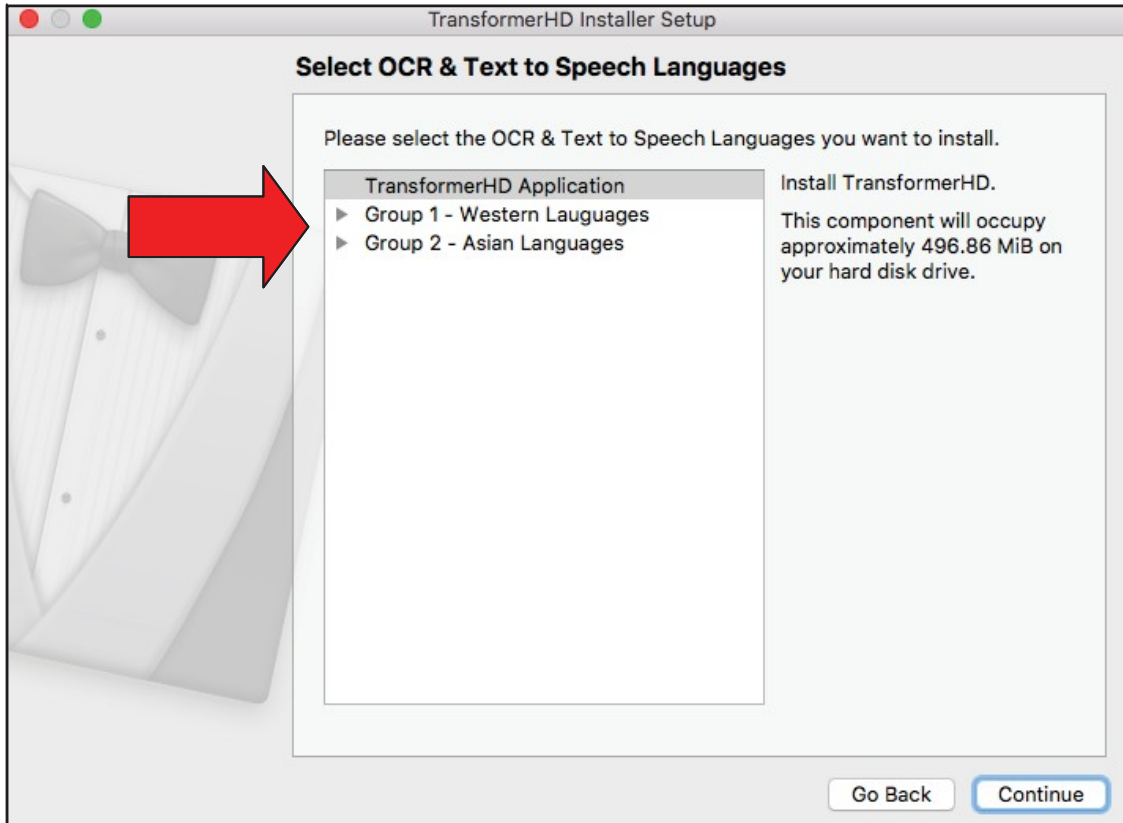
TransformerHD Installer Setup

Select OCR & Text to Speech Languages

Please select the OCR & Text to Speech Languages you want to install.

TransformerHD Application
Group 1 - Western Lauguages
Group 2 - Asian Languages

Install TransformerHD.

This component will occupy approximately 496.86 MiB on your hard disk drive.

Go Back
Continue